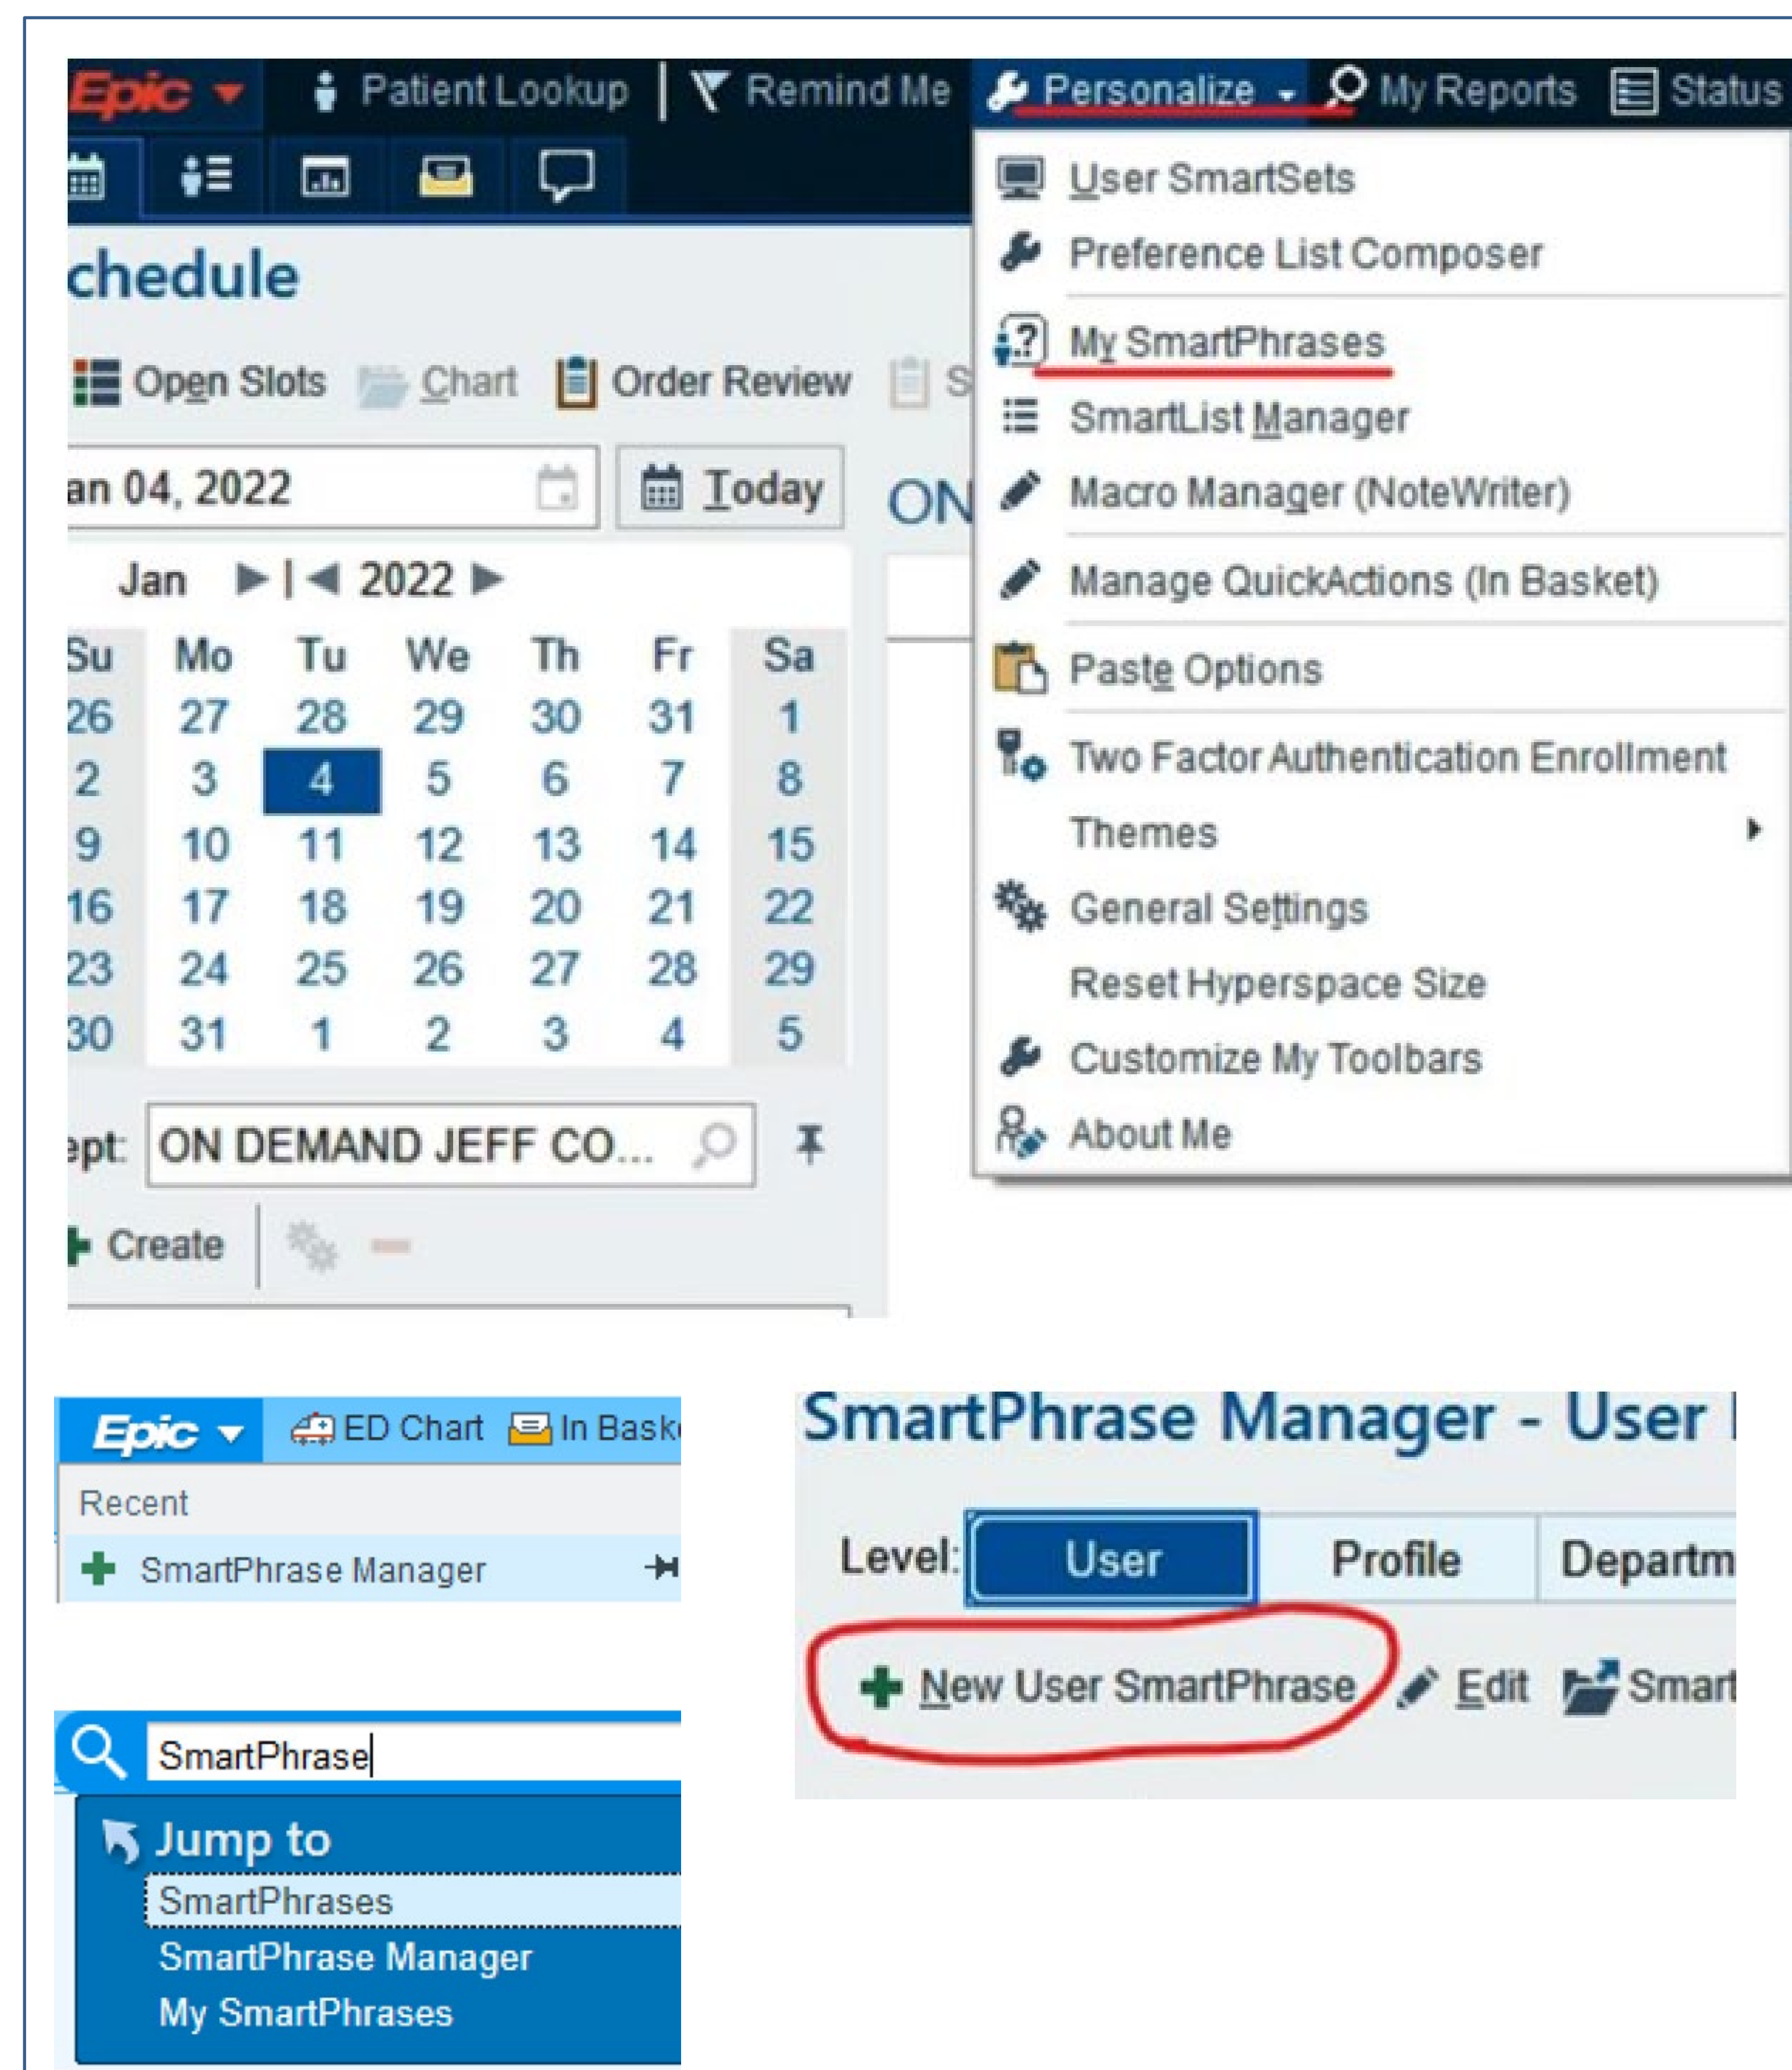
Epic Patient Lookup | Remind Me Personalize My Reports Status

chedule

Open Slots Chart Order Review S

an 04, 2022 Today ON

Jan ▶ | ◀ 2022 ▶

| Su | Mo | Tu | We | Th | Fr | Sa |
|---|---|---|---|---|---|---|
| 26 | 27 | 28 | 29 | 30 | 31 | 1 |
| 2 | 3 | 4 | 5 | 6 | 7 | 8 |
| 9 | 10 | 11 | 12 | 13 | 14 | 15 |
| 16 | 17 | 18 | 19 | 20 | 21 | 22 |
| 23 | 24 | 25 | 26 | 27 | 28 | 29 |
| 30 | 31 | 1 | 2 | 3 | 4 | 5 |

ept: ON DEMAND JEFF CO...

Create

User SmartSets
Preference List Composer
My SmartPhrases
SmartList Manager
Macro Manager (NoteWriter)
Manage QuickActions (In Basket)
Paste Options
Two Factor Authentication Enrollment
Themes
General Settings
Reset Hyperspace Size
Customize My Toolbars
About Me

Epic ED Chart In Bask

Recent
SmartPhrase Manager

SmartPhrase

Jump to
SmartPhrases
SmartPhrase Manager
My SmartPhrases

SmartPhrase Manager - User

Level: User Profile Departm

New User SmartPhrase Edit Smart